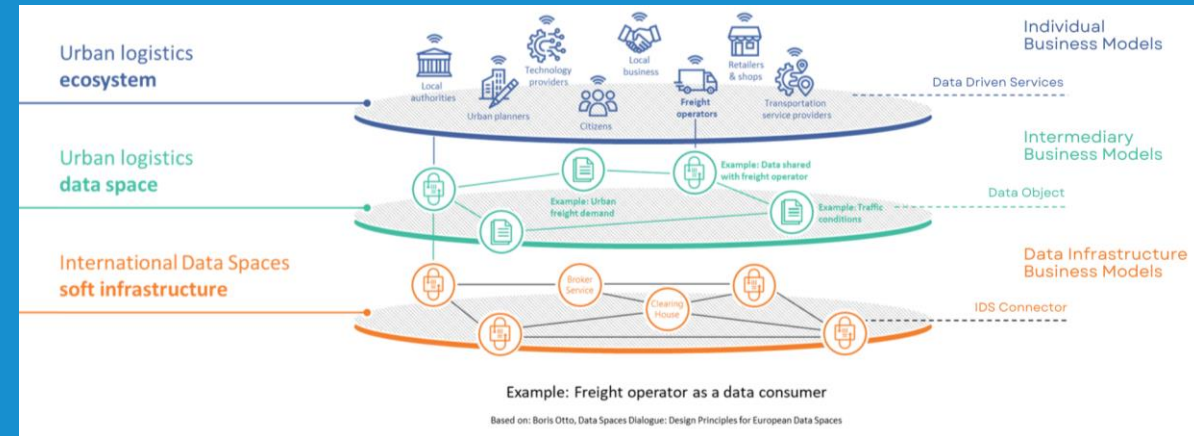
Urban logistics
ecosystem

Local authorities

Urban planners

Technology providers

Citizens

Local business

Freight operators

Retailers & shops

Transportation service providers

Individual Business Models

Data Driven Services

Urban logistics
data space

Example: Urban freight demand

Example: Data shared with freight operator

Example: Traffic conditions

Intermediary Business Models

Data Object

International Data Spaces
soft infrastructure

Broker Service

Clearing House

Data Infrastructure Business Models

IDS Connector

Example: Freight operator as a data consumer

Based on: Boris Otto, Data Spaces Dialogue: Design Principles for European Data Spaces